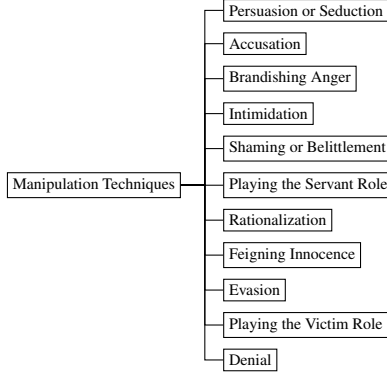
Manipulation Techniques

Persuasion or Seduction

Accusation

Brandishing Anger

Intimidation

Shaming or Belittlement

Playing the Servant Role

Rationalization

Feigning Innocence

Evasion

Playing the Victim Role

Denial